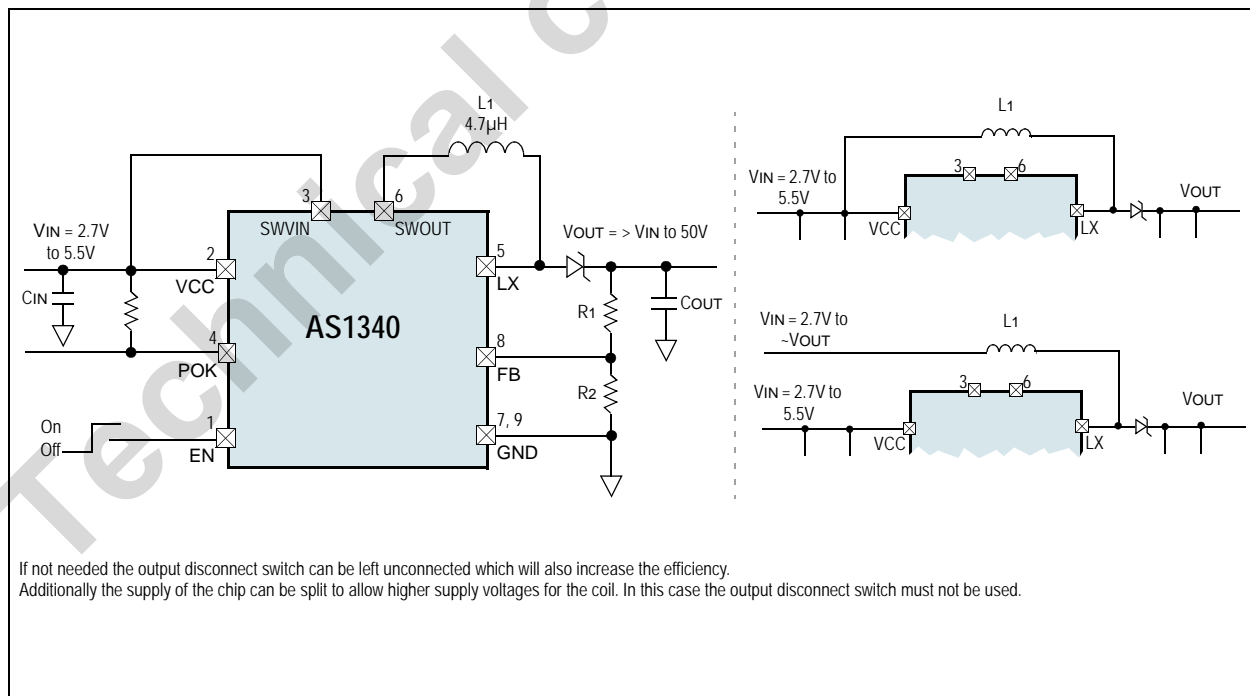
Technical c

L1
4.7µH

3
SWVIN
6
SWOUT

VIN = 2.7V to 5.5V
2
VCC
CIN
4
POK
On
Off
1
EN

AS1340

5
LX
8
FB
7, 9
GND

VOUT = > VIN to 50V
R1
R2
COUT

L1
VIN = 2.7V to 5.5V
3
6
VCC
LX
VOUT

VIN = 2.7V to ~VOUT
L1
VIN = 2.7V to 5.5V
3
6
VCC
LX
VOUT

If not needed the output disconnect switch can be left unconnected which will also increase the efficiency.
Additionally the supply of the chip can be split to allow higher supply voltages for the coil. In this case the output disconnect switch must not be used.